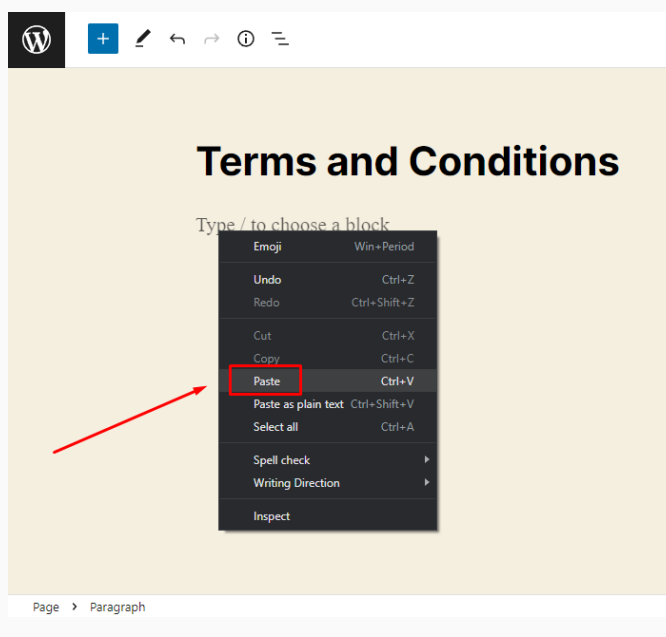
Terms and Conditions

Type / to choose a block

Emoji Win+Period

Undo Ctrl+Z
Redo Ctrl+Shift+Z

Cut Ctrl+X
Copy Ctrl+C
Paste Ctrl+V
Paste as plain text Ctrl+Shift+V
Select all Ctrl+A

Spell check
Writing Direction

Inspect

Page › Paragraph